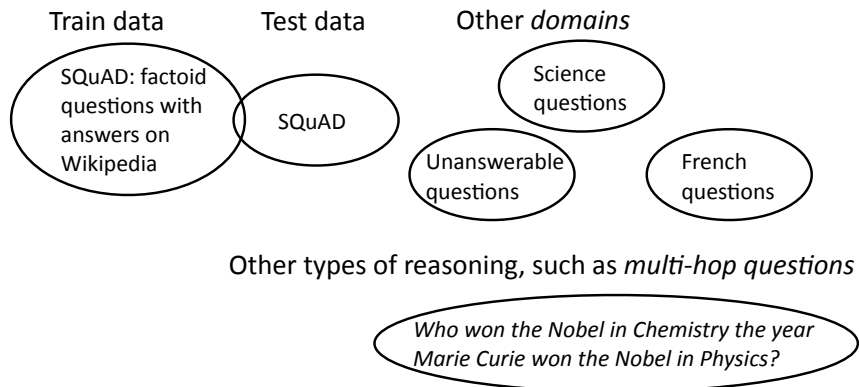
Train data

Test data

Other *domains*

SQuAD: factoid questions with answers on Wikipedia

SQuAD

Science questions

Unanswerable questions

French questions

Other types of reasoning, such as *multi-hop questions*

*Who won the Nobel in Chemistry the year Marie Curie won the Nobel in Physics?*